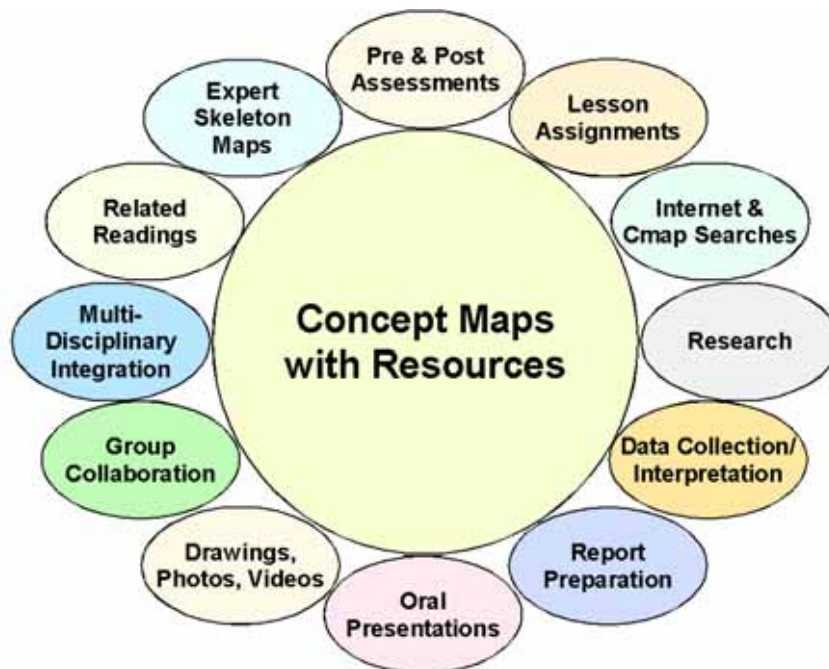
Concept Maps with Resources

Pre & Post Assessments

Lesson Assignments

Internet & Cmap Searches

Research

Data Collection/ Interpretation

Report Preparation

Oral Presentations

Drawings, Photos, Videos

Group Collaboration

Multi-Disciplinary Integration

Related Readings

Expert Skeleton Maps